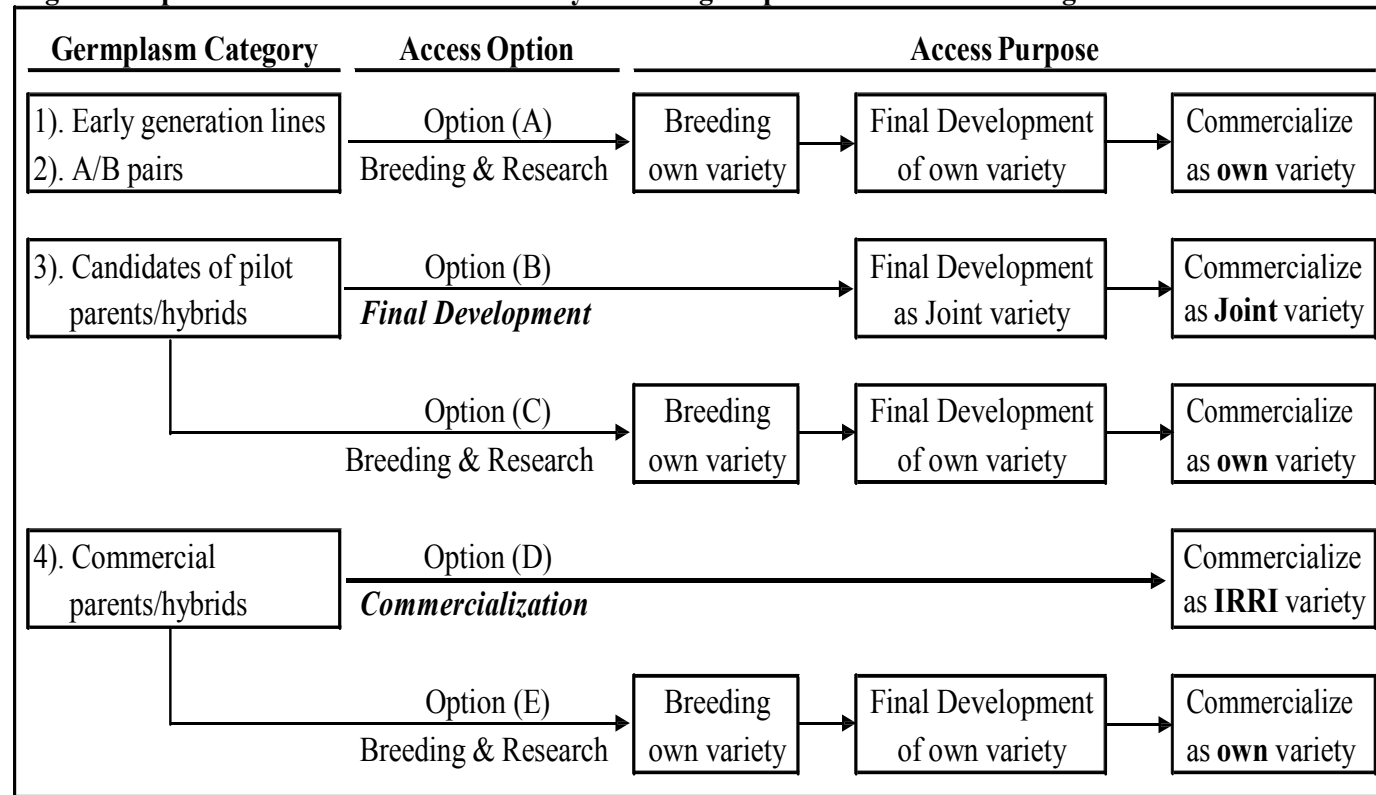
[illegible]

Germplasm Category

Access Option

Access Purpose

1). Early generation lines
2). A/B pairs

Option (A)
Breeding & Research

Breeding own variety

Final Development of own variety

Commercialize as **own** variety

3). Candidates of pilot parents/hybrids

Option (B)
***Final Development***

Final Development as Joint variety

Commercialize as **Joint** variety

Option (C)
Breeding & Research

Breeding own variety

Final Development of own variety

Commercialize as **own** variety

4). Commercial parents/hybrids

Option (D)
***Commercialization***

Commercialize as **IRRI** variety

Option (E)
Breeding & Research

Breeding own variety

Final Development of own variety

Commercialize as **own** variety